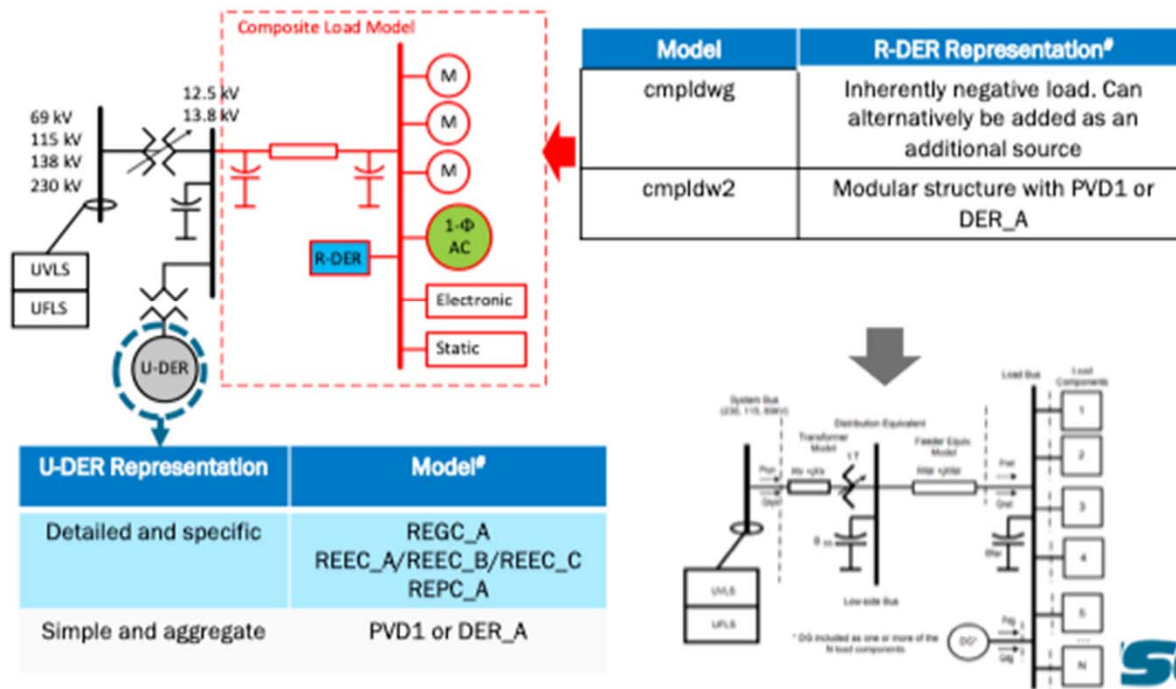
Composite Load Model

69 kV
115 kV
138 kV
230 kV

12.5 kV
13.8 kV

M
M
M
1-Φ AC
R-DER
Electronic
Static

UVLS
UFLS

U-DER

| Model | R-DER Representation# |
|---|---|
| cmpldwg | Inherently negative load. Can alternatively be added as an additional source |
| cmpldw2 | Modular structure with PVD1 or DER_A |

| U-DER Representation | Model# |
|---|---|
| Detailed and specific | REGC_A REEC_A/REEC_B/REEC_C REPC_A |
| Simple and aggregate | PVD1 or DER_A |

System Bus (230, 115, 69kV)
Distribution Equivalent
Transformer Model
Feeder Equiv. Model
Load Bus
Load Components
Psys
Qsys
1:T
Rfdr +jXfdr
Pnet
Qnet
B
Low-side Bus
1
2
3
4
5
N
UVLS
UFLS
DG*
Pdg
Qdg
* DG included as one or more of the N load components